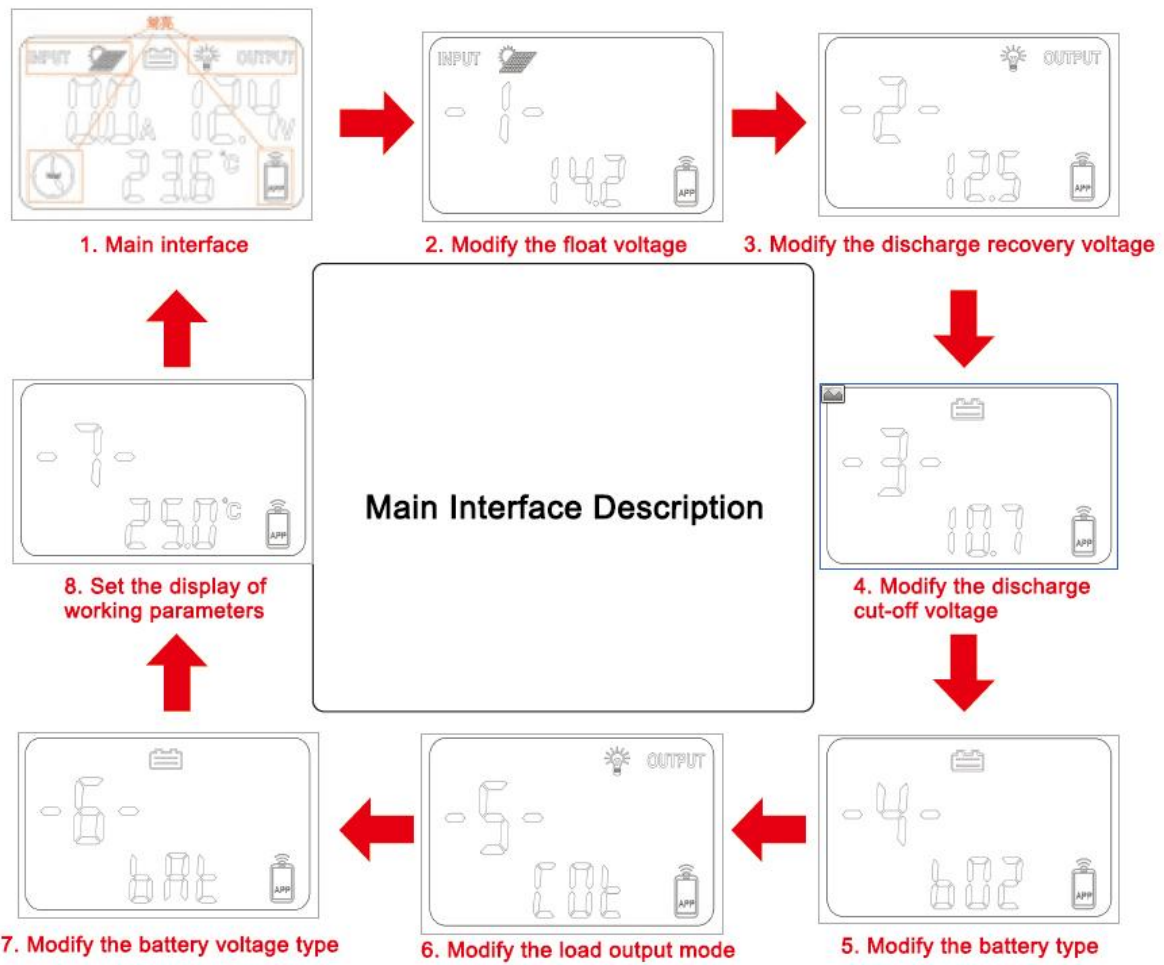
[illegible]

INPUT OUTPUT

00.0A 12.4V

23.6°C

APP

1. Main interface

INPUT

-1-

14.2

APP

2. Modify the float voltage

OUTPUT

-2-

12.5

APP

3. Modify the discharge recovery voltage

Main Interface Description

-3-

10.7

APP

4. Modify the discharge cut-off voltage

-4-

b02

APP

5. Modify the battery type

OUTPUT

-5-

COt

APP

6. Modify the load output mode

-6-

bAt

APP

7. Modify the battery voltage type

-7-

25.0°C

APP

8. Set the display of working parameters